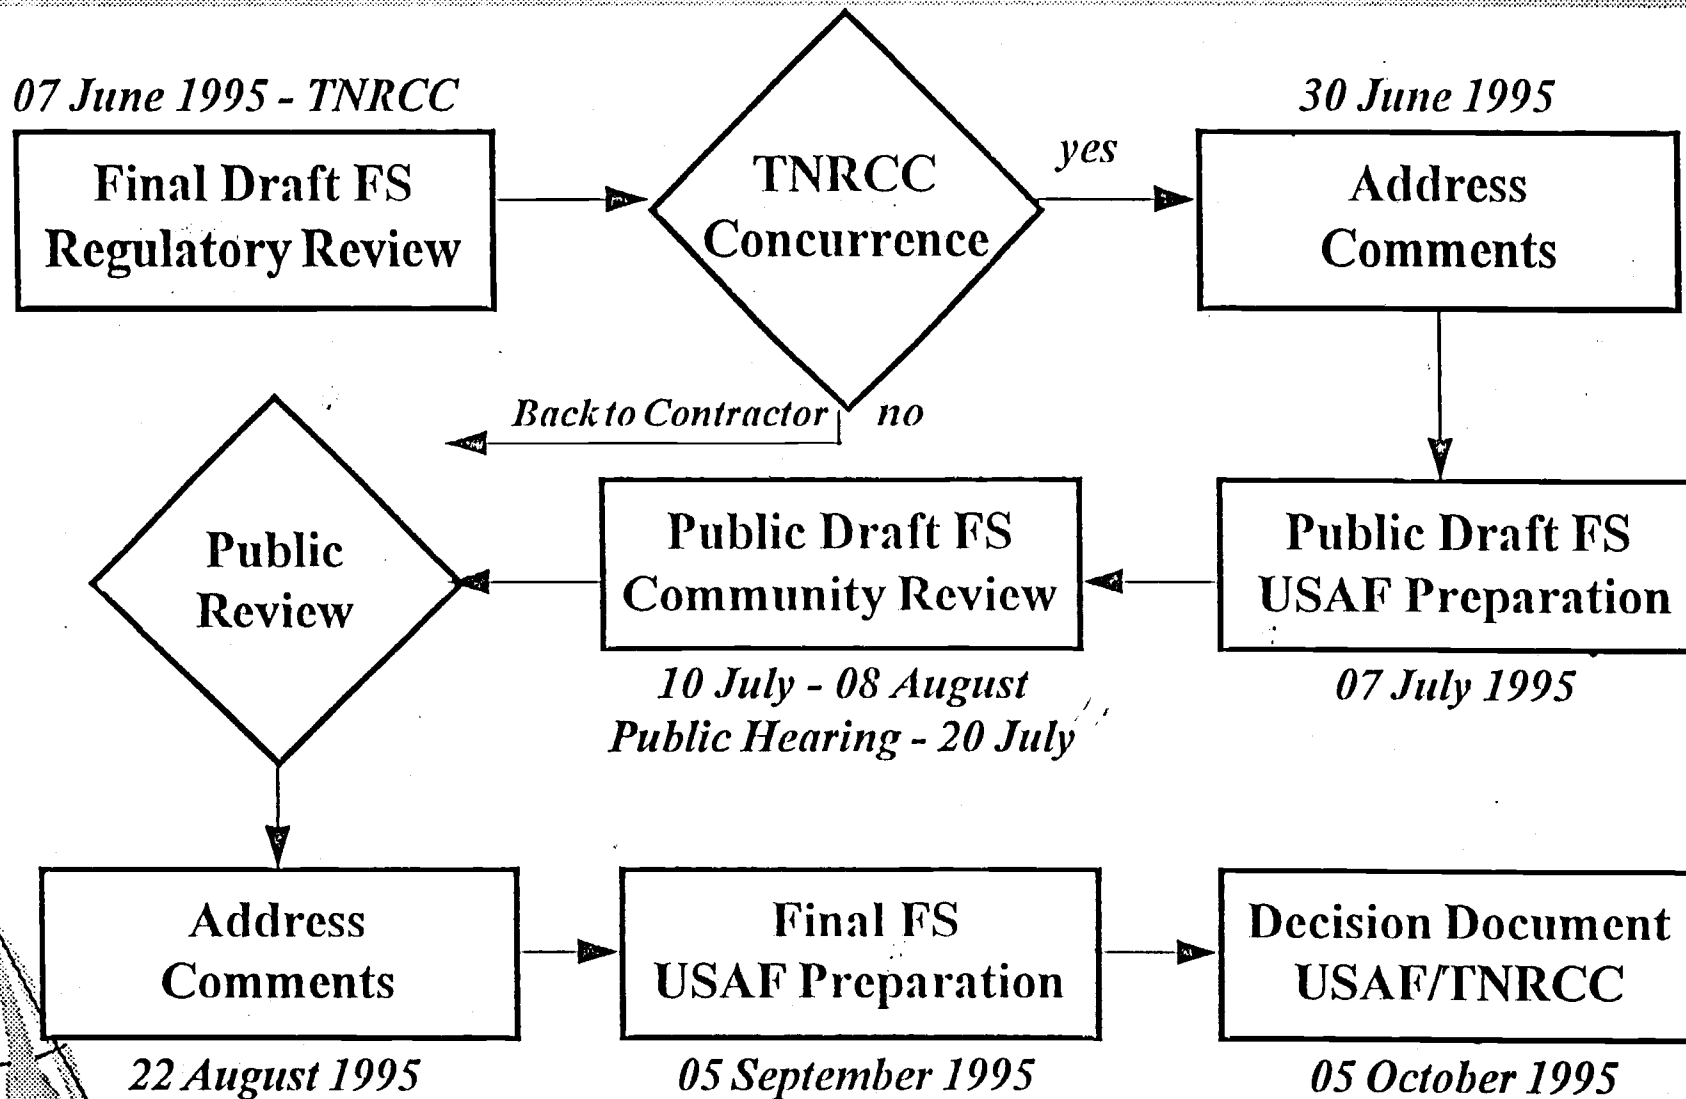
07 June 1995 - TNRCC

Final Draft FS Regulatory Review

TNRCC Concurrence

yes

30 June 1995

Address Comments

Back to Contractor

no

Public Review

Public Draft FS Community Review

10 July - 08 August
Public Hearing - 20 July

Public Draft FS USAF Preparation

07 July 1995

Address Comments

22 August 1995

Final FS USAF Preparation

05 September 1995

Decision Document USAF/TNRCC

05 October 1995